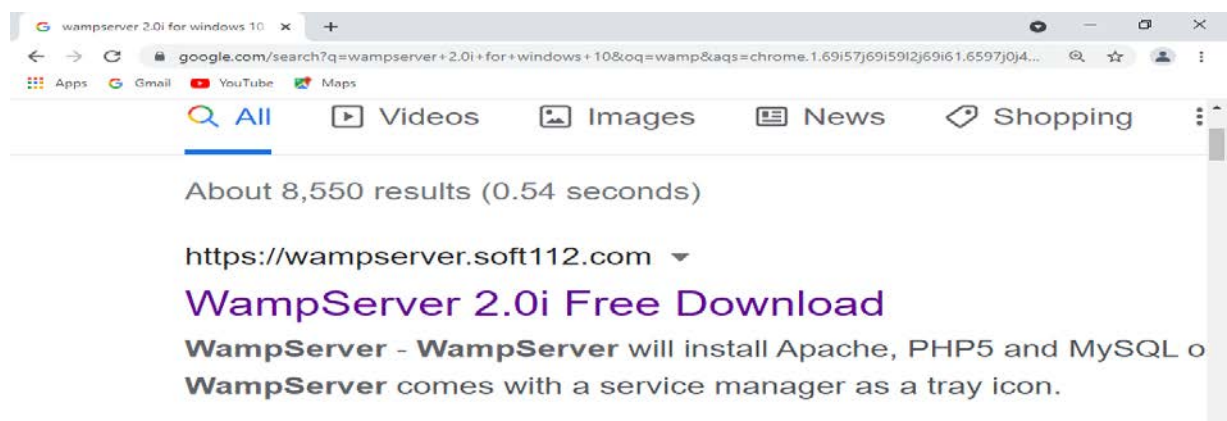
wampserver 2.0i for windows 10 ×
+

google.com/search?q=wampserver+2.0i+for+windows+10&oq=wamp&aqs=chrome.1.69i57j69i59l2j69i61.6597j0j4...

Apps Gmail YouTube Maps

All Videos Images News Shopping

About 8,550 results (0.54 seconds)

https://wampserver.soft112.com

WampServer 2.0i Free Download

WampServer - WampServer will install Apache, PHP5 and MySQL o
WampServer comes with a service manager as a tray icon.